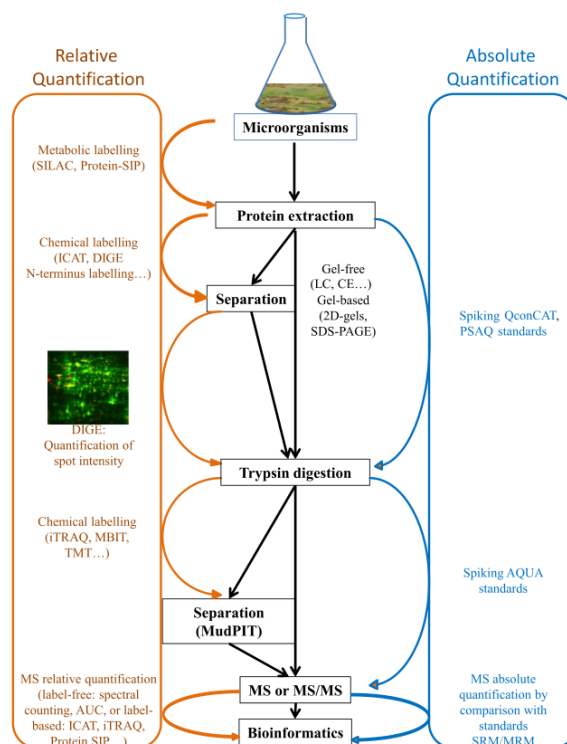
Relative Quantification

Absolute Quantification

Microorganisms

Metabolic labelling (SILAC, Protein-SIP)

Protein extraction

Chemical labelling (ICAT, DIGE N-terminus labelling…)

Separation

Gel-free (LC, CE…) Gel-based (2D-gels, SDS-PAGE)

Spiking QconCAT, PSAQ standards

DIGE: Quantification of spot intensity

Trypsin digestion

Chemical labelling (iTRAQ, MBIT, TMT…)

Spiking AQUA standards

Separation (MudPIT)

MS relative quantification (label-free: spectral counting, AUC, or label-based: ICAT, iTRAQ, Protein SIP…)

MS or MS/MS

MS absolute quantification by comparison with standards SRM/MRM

Bioinformatics